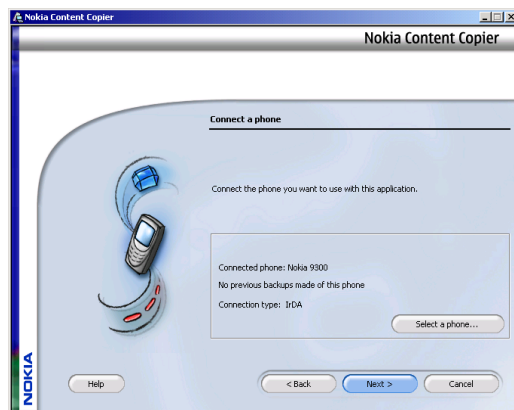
Nokia Content Copier

Nokia Content Copier

Connect a phone

Connect the phone you want to use with this application.

Connected phone: Nokia 9300

No previous backups made of this phone

Connection type: IrDA

Select a phone...

NOKIA

Help

< Back

Next >

Cancel